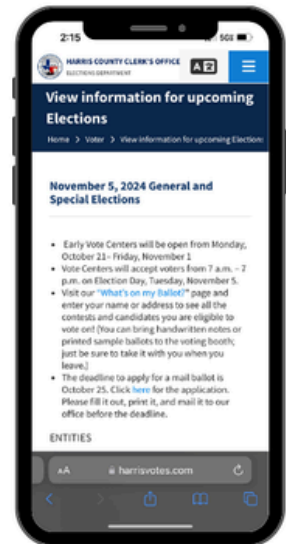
2:15

5G

HARRIS COUNTY CLERK'S OFFICE
ELECTIONS DEPARTMENT

View information for upcoming Elections

Home > Voter > View information for upcoming Election

November 5, 2024 General and Special Elections

- Early Vote Centers will be open from Monday, October 21 - Friday, November 1
- Vote Centers will accept voters from 7 a.m. - 7 p.m. on Election Day, Tuesday, November 5.
- Visit our "What's on my Ballot?" page and enter your name or address to see all the contests and candidates you are eligible to vote on! (You can bring handwritten notes or printed sample ballots to the voting booth; just be sure to take it with you when you leave.)
- The deadline to apply for a mail ballot is October 25. Click here for the application. Please fill it out, print it, and mail it to our office before the deadline.

ENTITIES

AA harrisvotes.com